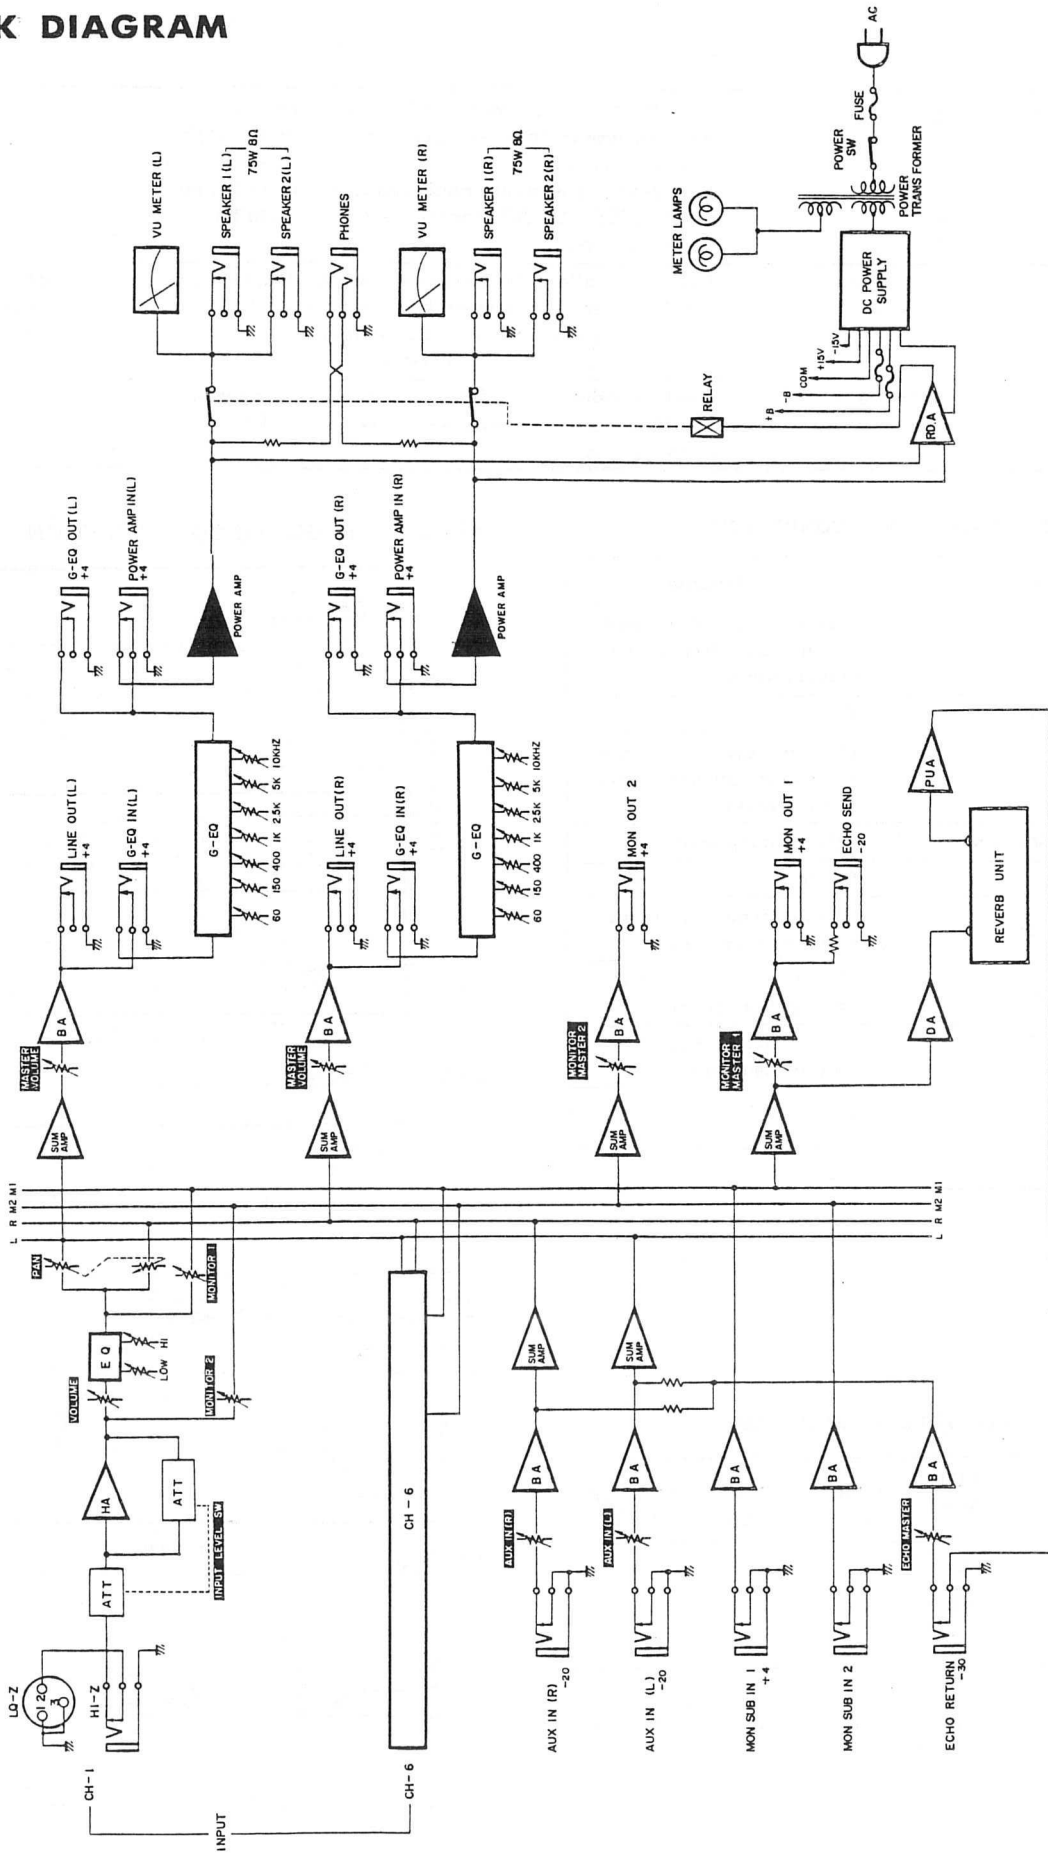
K DIAGRAM

AC
FUSE
POWER SW
POWER TRANS FORMER
METER LAMPS
DC POWER SUPPLY
+15V
-15V
COM
-B
+B
RELAY
RD.A

VU METER (L)
SPEAKER 1 (L)
75W 8Ω
SPEAKER 2 (L)
PHONES
VU METER (R)
SPEAKER 1 (R)
75W 8Ω
SPEAKER 2 (R)

G-EQ OUT (L) +4
POWER AMP IN (L) +4
POWER AMP
G-EQ OUT (R) +4
POWER AMP IN (R) +4
POWER AMP

G-EQ
60 150 400 1K 2.5K 5K 10KHZ
LINE OUT (L) +4
G-EQ IN (L) +4
G-EQ
60 150 400 1K 2.5K 5K 10KHZ
LINE OUT (R) +4
G-EQ IN (R) +4
MON OUT 2 +4
MON OUT 1 +4
ECHO SEND -20
PUA
REVERB UNIT
DA

BA
MASTER VOLUME
SUM AMP
BA
MASTER VOLUME
SUM AMP
BA
MONITOR MASTER 2
SUM AMP
BA
MONITOR MASTER 1
SUM AMP

L R M2 M1
L R M2 M1

PAN
MONITOR 1
EQ
HI
LOW
VOLUME
MONITOR 2
HA
ATT
ATT
INPUT LEVEL SW
LO-Z
1 2 3
HI-Z
CH-1
CH-6
CH-6
INPUT

SUM AMP
SUM AMP
BA
AUX IN (R)
BA
AUX IN (L)
BA
BA
BA
ECHO MASTER
AUX IN (R) -20
AUX IN (L) -20
MON SUB IN 1 +4
MON SUB IN 2
ECHO RETURN -30